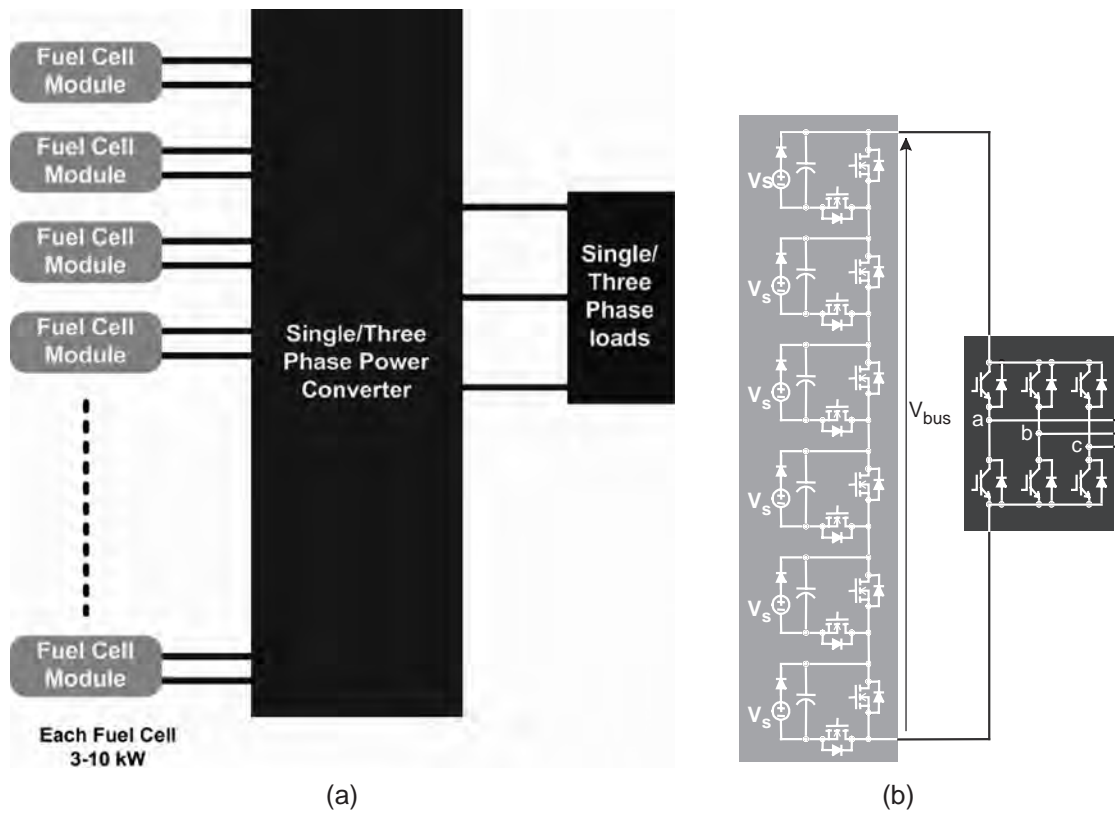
Fuel Cell Module

Fuel Cell Module

Fuel Cell Module

Fuel Cell Module

Fuel Cell Module

Each Fuel Cell 3-10 kW

Single/Three Phase Power Converter

Single/ Three Phase loads

(a)

$V_s$

$V_s$

$V_s$

$V_s$

$V_s$

$V_s$

$V_{bus}$

a

b

c

(b)